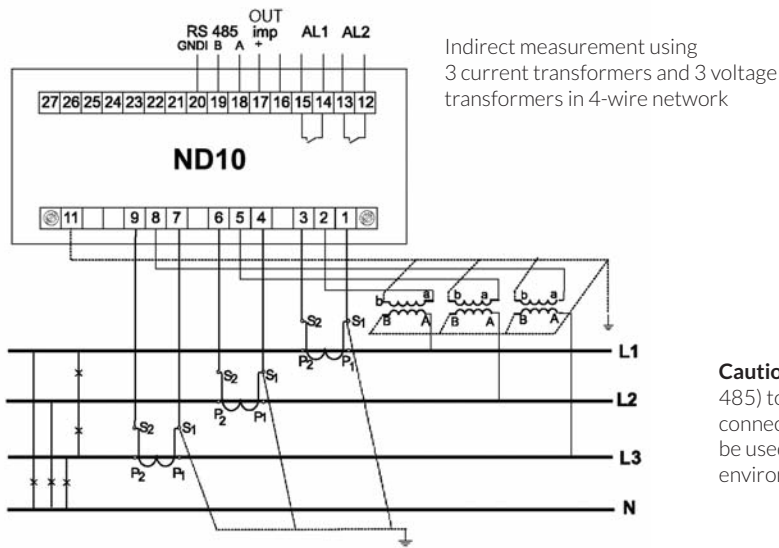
RS 485
GNDI B A
OUT
imp
+
AL1 AL2

27 26 25 24 23 22 21 20 19 18 17 16 15 14 13 12

ND10

11 9 8 7 6 5 4 3 2 1

Indirect measurement using 3 current transformers and 3 voltage transformers in 4-wire network

b a b a b a
B A B A B A

$S_2$ $S_1$
$P_2$ $P_1$
$S_2$ $S_1$
$P_2$ $P_1$
$S_2$ $S_1$
$P_2$ $P_1$

L1
L2
L3
N

Cautio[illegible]
485) to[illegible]
connec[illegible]
be used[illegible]
environ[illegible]